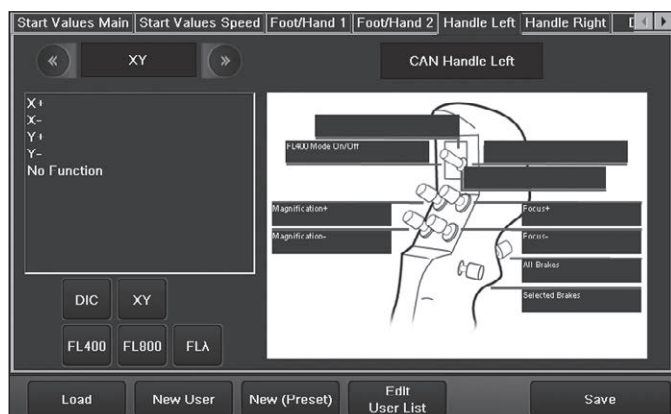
Start Values Main | Start Values Speed | Foot/Hand 1 | Foot/Hand 2 | Handle Left | Handle Right | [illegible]

«  XY  »

CAN Handle Left

X+
X-
Y+
Y-
No Function

FL400 Mode On/Off

Magnification+

Magnification-

Focus+

Focus-

All Brakes

Selected Brakes

DIC  XY

FL400  FL800  FLλ

Load  New User  New (Preset)  Edit User List  Save